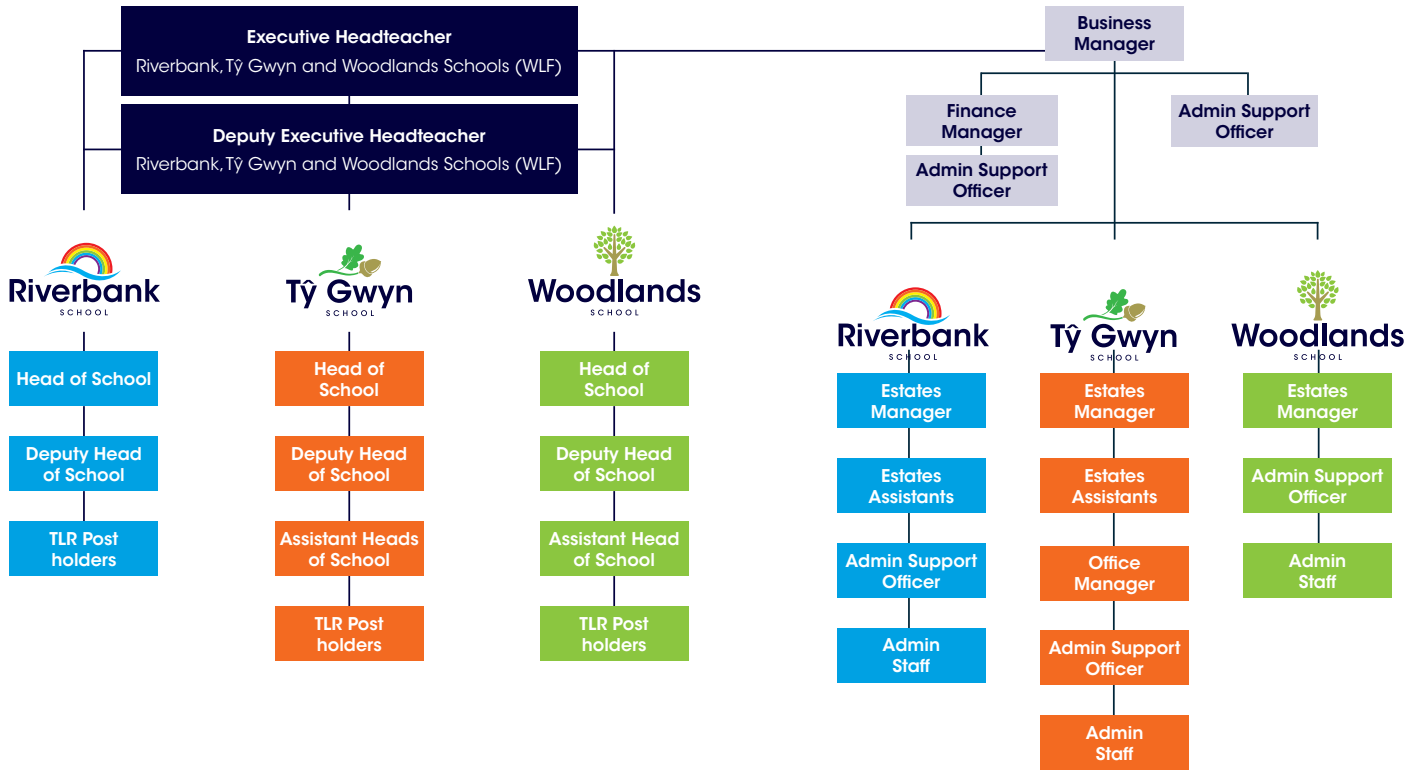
Executive Headteacher
Riverbank, Tŷ Gwyn and Woodlands Schools (WLF)

Deputy Executive Headteacher
Riverbank, Tŷ Gwyn and Woodlands Schools (WLF)

Business Manager

Finance Manager

Admin Support Officer

Admin Support Officer

Riverbank SCHOOL

Head of School

Deputy Head of School

TLR Post holders

Tŷ Gwyn SCHOOL

Head of School

Deputy Head of School

Assistant Heads of School

TLR Post holders

Woodlands SCHOOL

Head of School

Deputy Head of School

Assistant Head of School

TLR Post holders

Riverbank SCHOOL

Estates Manager

Estates Assistants

Admin Support Officer

Admin Staff

Tŷ Gwyn SCHOOL

Estates Manager

Estates Assistants

Office Manager

Admin Support Officer

Admin Staff

Woodlands SCHOOL

Estates Manager

Admin Support Officer

Admin Staff